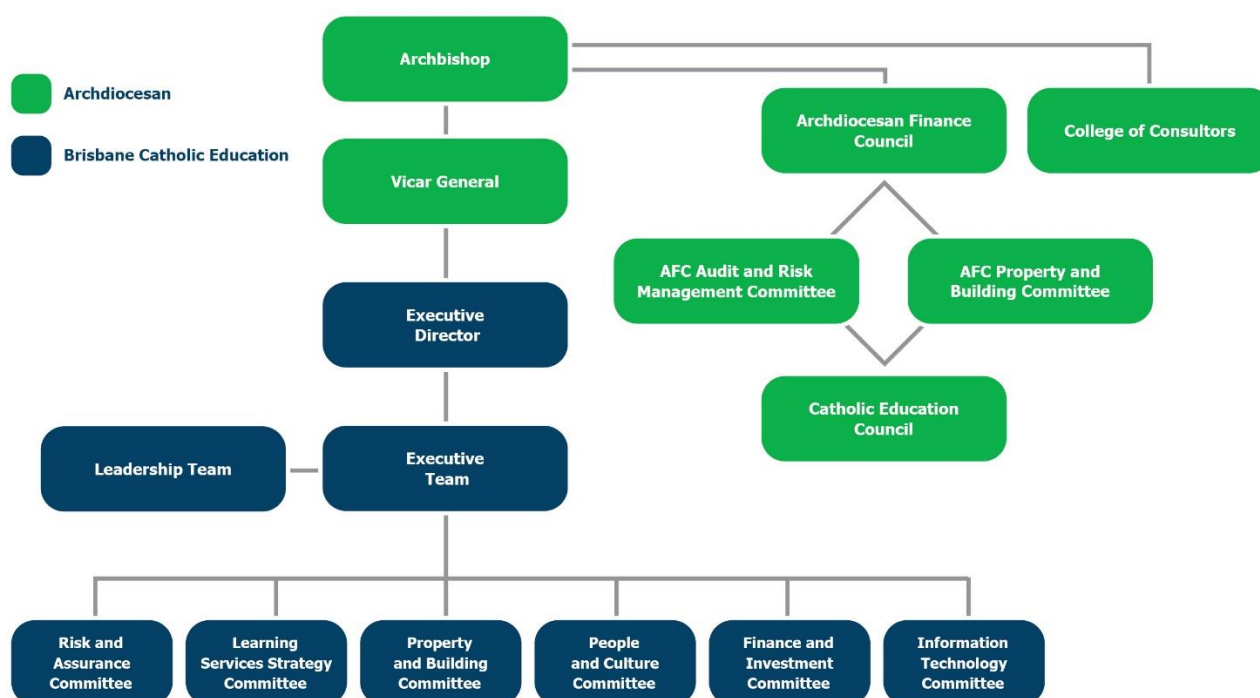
Archdiocesan

Brisbane Catholic Education

Archbishop

Vicar General

Executive Director

Leadership Team

Executive Team

Archdiocesan Finance Council

College of Consultors

AFC Audit and Risk Management Committee

AFC Property and Building Committee

Catholic Education Council

Risk and Assurance Committee

Learning Services Strategy Committee

Property and Building Committee

People and Culture Committee

Finance and Investment Committee

Information Technology Committee